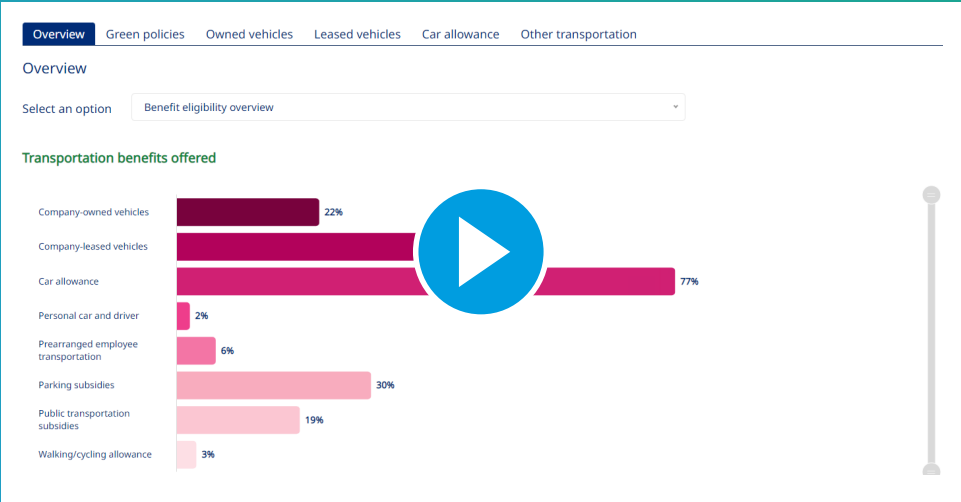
Overview Green policies Owned vehicles Leased vehicles Car allowance Other transportation

Overview

Select an option Benefit eligibility overview

Transportation benefits offered

| Benefit | Percentage |
|---|---|
| Company-owned vehicles | 22% |
| Company-leased vehicles | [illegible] |
| Car allowance | 77% |
| Personal car and driver | 2% |
| Prearranged employee transportation | 6% |
| Parking subsidies | 30% |
| Public transportation subsidies | 19% |
| Walking/cycling allowance | 3% |